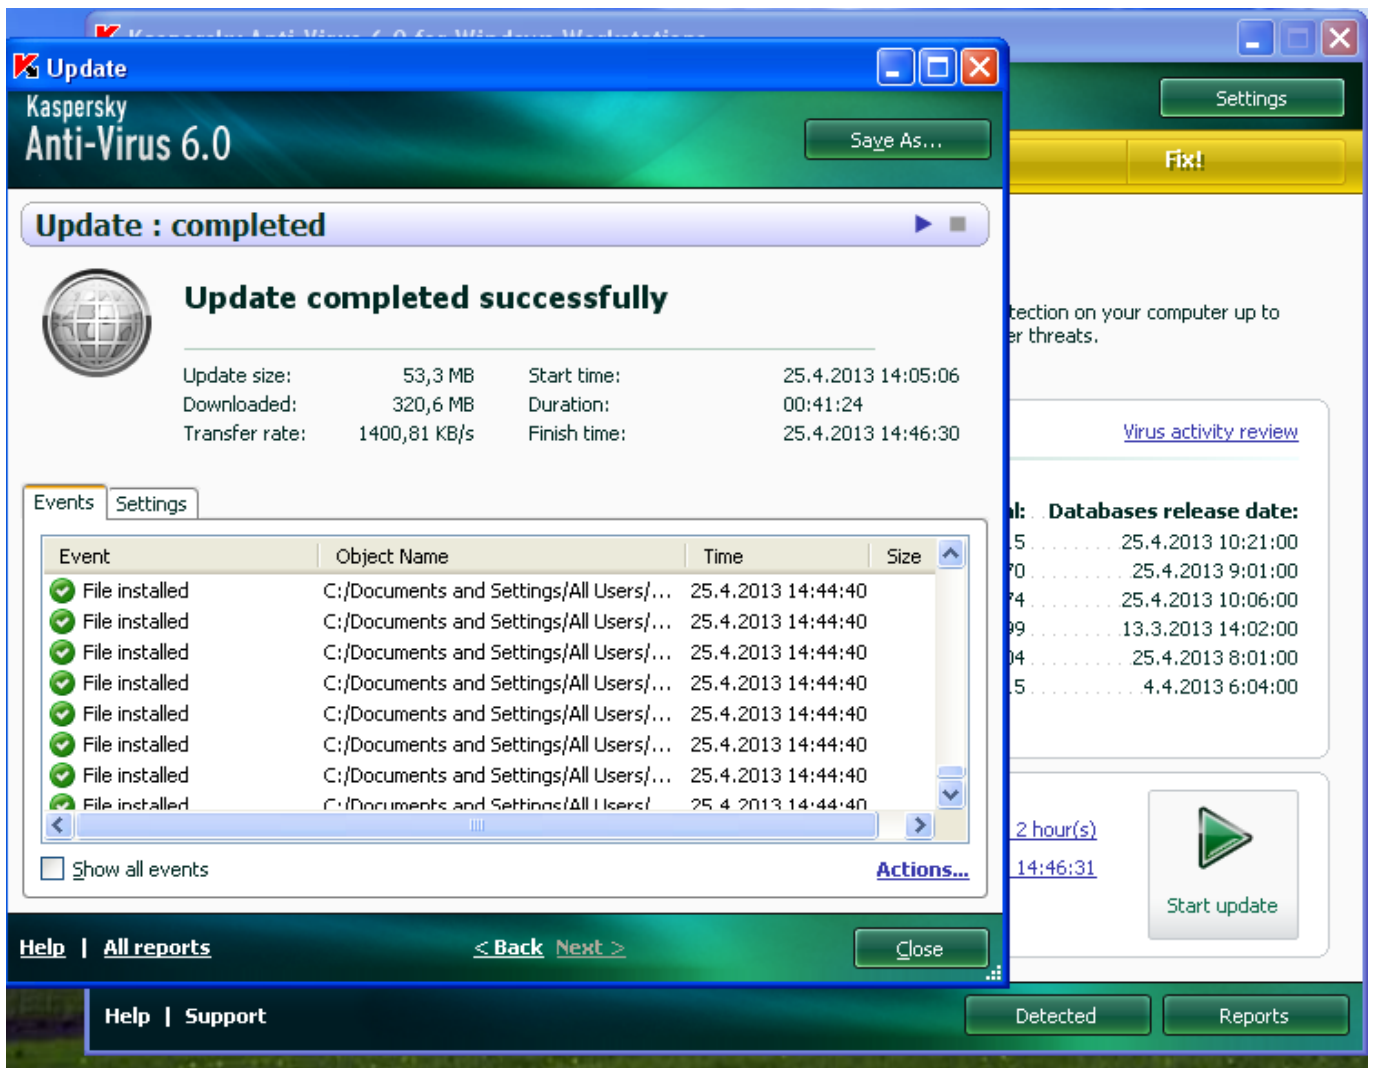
Kaspersky Anti-Virus 6.0 for Windows Workstations

Update

Kaspersky
Anti-Virus 6.0

Save As...

Update : completed

Update completed successfully

Update size: 53,3 MB
Downloaded: 320,6 MB
Transfer rate: 1400,81 KB/s
Start time: 25.4.2013 14:05:06
Duration: 00:41:24
Finish time: 25.4.2013 14:46:30

Events | Settings

| Event | Object Name | Time | Size |
|---|---|---|---|
| File installed | C:/Documents and Settings/All Users/... | 25.4.2013 14:44:40 | |
| File installed | C:/Documents and Settings/All Users/... | 25.4.2013 14:44:40 | |
| File installed | C:/Documents and Settings/All Users/... | 25.4.2013 14:44:40 | |
| File installed | C:/Documents and Settings/All Users/... | 25.4.2013 14:44:40 | |
| File installed | C:/Documents and Settings/All Users/... | 25.4.2013 14:44:40 | |
| File installed | C:/Documents and Settings/All Users/... | 25.4.2013 14:44:40 | |
| File installed | C:/Documents and Settings/All Users/... | 25.4.2013 14:44:40 | |
| File installed | C:/Documents and Settings/All Users/ | 25.4.2013 14:44:40 | |

Show all events
Actions...

Help | All reports
< Back Next >
Close

Settings
Fix!
tection on your computer up to
r threats.
Virus activity review
l: Databases release date:
5 .......... 25.4.2013 10:21:00
70 .......... 25.4.2013 9:01:00
74 .......... 25.4.2013 10:06:00
99 .......... 13.3.2013 14:02:00
04 .......... 25.4.2013 8:01:00
15 .......... 4.4.2013 6:04:00
2 hour(s)
14:46:31
Start update
Help | Support
Detected
Reports